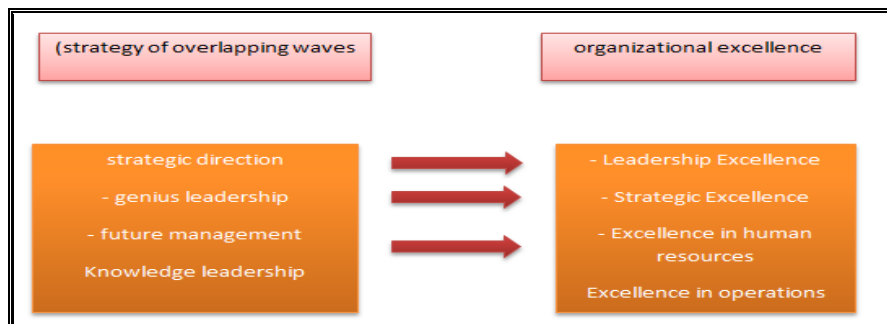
(strategy of overlapping waves

organizational excellence

strategic direction

- genius leadership

- future management

Knowledge leadership

- Leadership Excellence

- Strategic Excellence

- Excellence in human resources

Excellence in operations